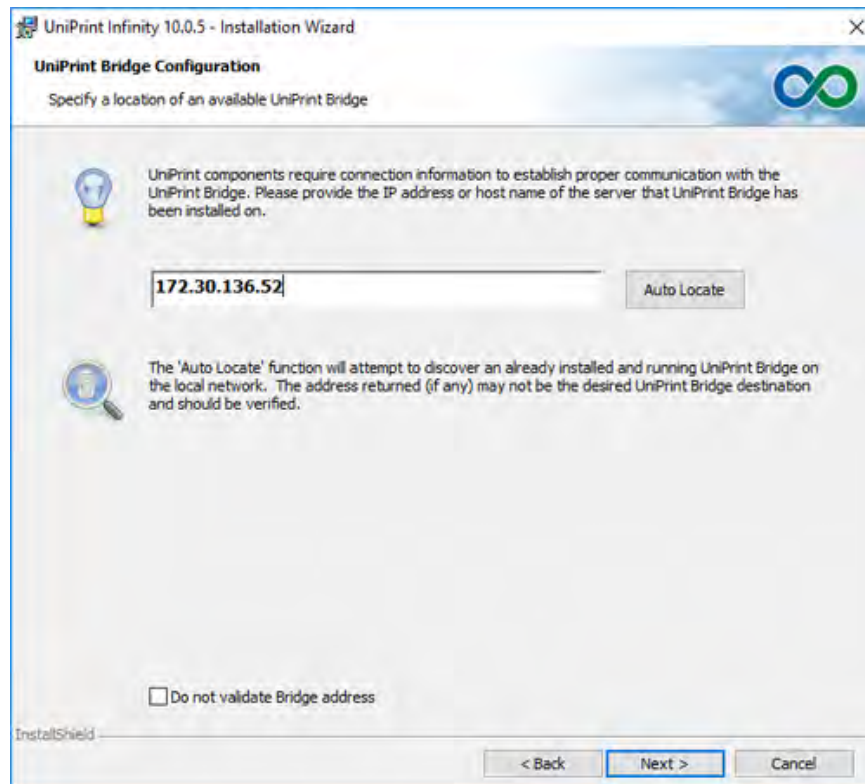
UniPrint Infinity 10.0.5 - Installation Wizard

×

UniPrint Bridge Configuration

Specify a location of an available UniPrint Bridge

UniPrint components require connection information to establish proper communication with the UniPrint Bridge. Please provide the IP address or host name of the server that UniPrint Bridge has been installed on.

172.30.136.52

Auto Locate

The 'Auto Locate' function will attempt to discover an already installed and running UniPrint Bridge on the local network. The address returned (if any) may not be the desired UniPrint Bridge destination and should be verified.

Do not validate Bridge address

InstallShield

< Back

Next >

Cancel